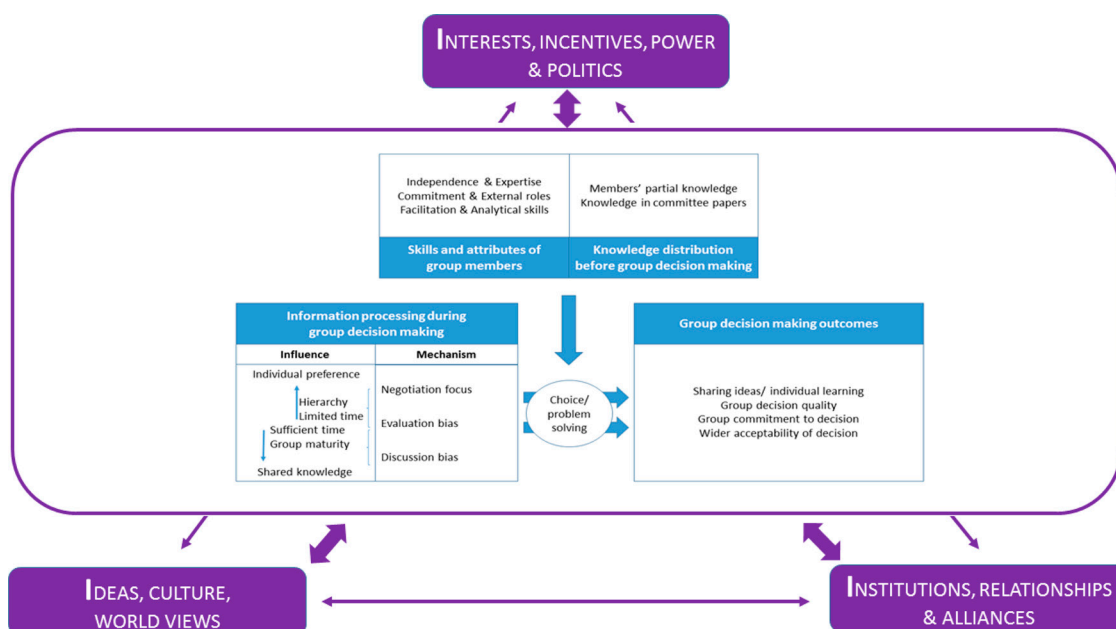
INTERESTS, INCENTIVES, POWER & POLITICS

Independence & Expertise
Commitment & External roles
Facilitation & Analytical skills

Members' partial knowledge
Knowledge in committee papers

Skills and attributes of group members

Knowledge distribution before group decision making

Information processing during group decision making

| Influence | Mechanism |
|---|---|
| Individual preference | Negotiation focus |
| Hierarchy Limited time | |
| Sufficient time Group maturity | Evaluation bias |
| Shared knowledge | Discussion bias |

Choice/ problem solving

Group decision making outcomes

Sharing ideas/ individual learning
Group decision quality
Group commitment to decision
Wider acceptability of decision

IDEAS, CULTURE, WORLD VIEWS

INSTITUTIONS, RELATIONSHIPS & ALLIANCES